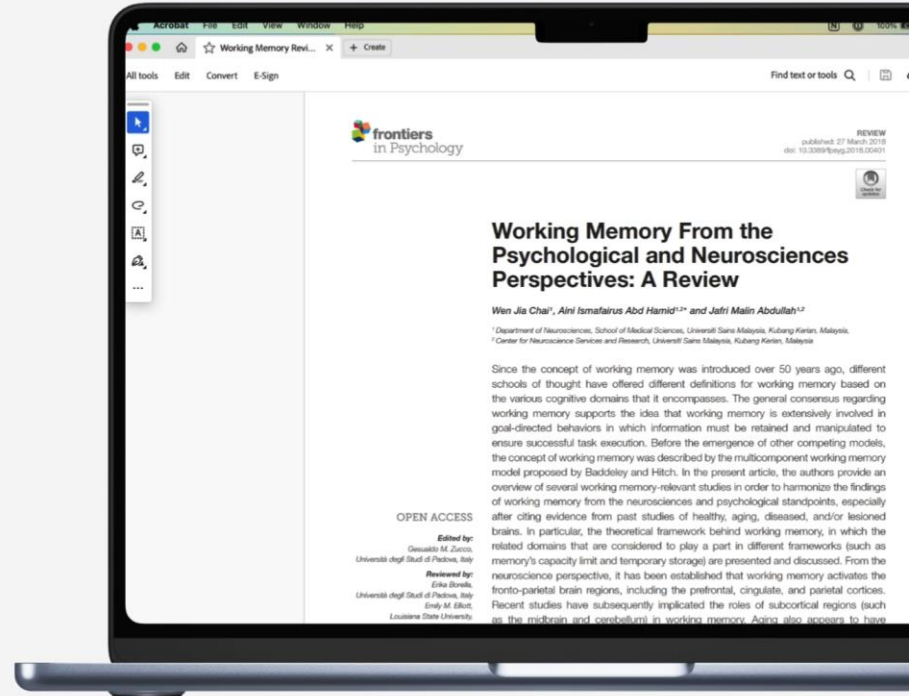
Acrobat File Edit View Window Help

Working Memory Revi... × + Create

All tools Edit Convert E-Sign

Find text or tools

frontiers in Psychology

REVIEW
published: 27 March 2018
doi: 10.3389/fpsyg.2018.00401

Check for updates

Working Memory From the Psychological and Neurosciences Perspectives: A Review

Wen Jia Chai$^1$, Aini Ismafairus Abd Hamid$^{1,2*}$ and Jafri Malin Abdullah$^{1,2}$

$^1$ Department of Neurosciences, School of Medical Sciences, Universiti Sains Malaysia, Kubang Kerian, Malaysia,
$^2$ Center for Neuroscience Services and Research, Universiti Sains Malaysia, Kubang Kerian, Malaysia

Since the concept of working memory was introduced over 50 years ago, different schools of thought have offered different definitions for working memory based on the various cognitive domains that it encompasses. The general consensus regarding working memory supports the idea that working memory is extensively involved in goal-directed behaviors in which information must be retained and manipulated to ensure successful task execution. Before the emergence of other competing models, the concept of working memory was described by the multicomponent working memory model proposed by Baddeley and Hitch. In the present article, the authors provide an overview of several working memory-relevant studies in order to harmonize the findings of working memory from the neurosciences and psychological standpoints, especially after citing evidence from past studies of healthy, aging, diseased, and/or lesioned brains. In particular, the theoretical framework behind working memory, in which the related domains that are considered to play a part in different frameworks (such as memory's capacity limit and temporary storage) are presented and discussed. From the neuroscience perspective, it has been established that working memory activates the fronto-parietal brain regions, including the prefrontal, cingulate, and parietal cortices. Recent studies have subsequently implicated the roles of subcortical regions (such as the midbrain and cerebellum) in working memory. Aging also appears to have

OPEN ACCESS

Edited by:
Gesualdo M. Zucco,
Università degli Studi di Padova, Italy

Reviewed by:
Erika Borella,
Università degli Studi di Padova, Italy
Emily M. Elliott,
Louisiana State University,